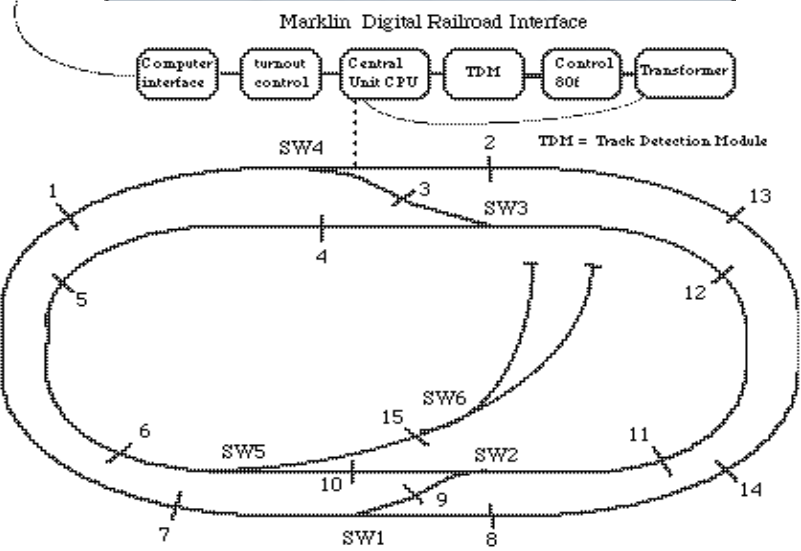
Marklin Digital Railroad Interface

Computer interface
turnout control
Central Unit CPU
TDM
Control 80f
Transformer

TDM = Track Detection Module

SW4
2
1
3
SW3
13
4
5
12
SW6
15
6
SW5
SW2
11
10
9
14
7
SW1
8